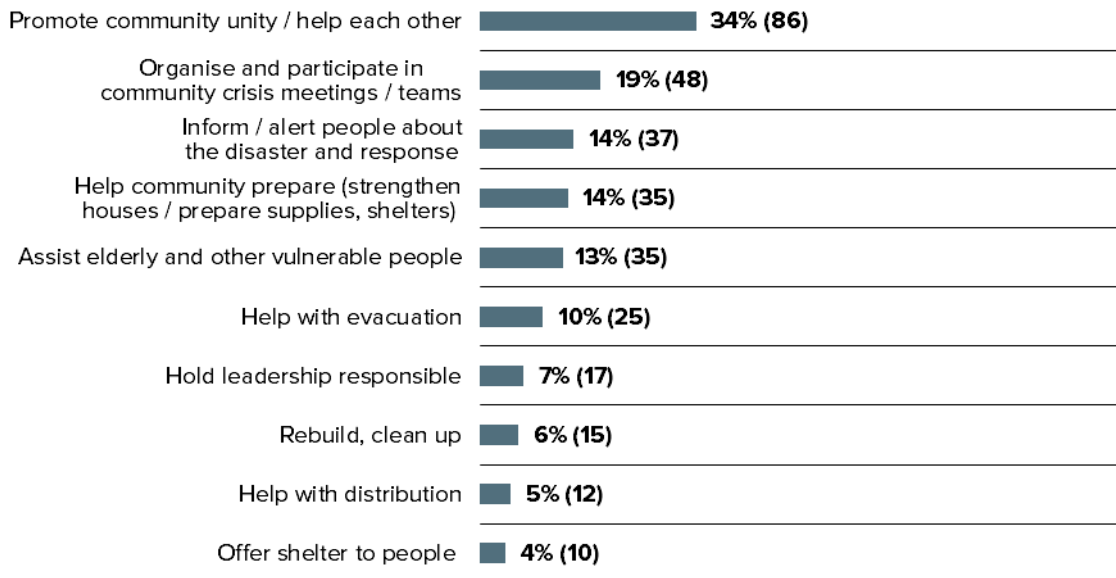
Promote community unity / help each other 34% (86)

Organise and participate in community crisis meetings / teams 19% (48)

Inform / alert people about the disaster and response 14% (37)

Help community prepare (strengthen houses / prepare supplies, shelters) 14% (35)

Assist elderly and other vulnerable people 13% (35)

Help with evacuation 10% (25)

Hold leadership responsible 7% (17)

Rebuild, clean up 6% (15)

Help with distribution 5% (12)

Offer shelter to people 4% (10)